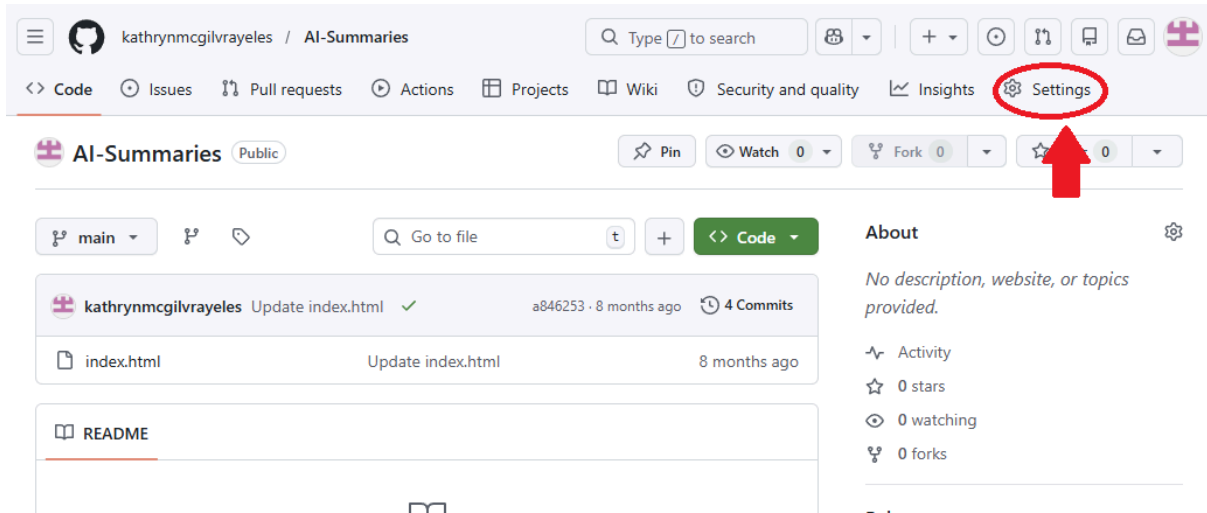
kathrynmcgilvrayeles / AI-Summaries

Type / to search

Code Issues Pull requests Actions Projects Wiki Security and quality Insights Settings

AI-Summaries Public

Pin Watch 0 Fork 0 0

main

Go to file t

+

Code

About

No description, website, or topics provided.

kathrynmcgilvrayeles Update index.html ✓ a846253 · 8 months ago 4 Commits

index.html Update index.html 8 months ago

Activity

0 stars

0 watching

0 forks

README